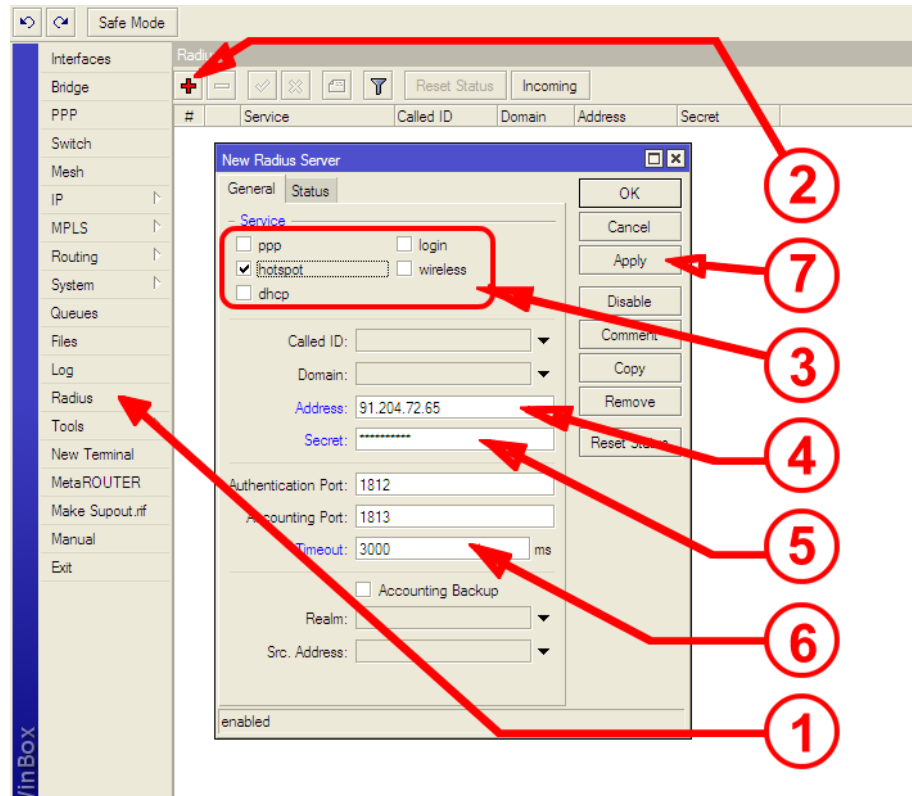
Safe Mode

Interfaces
Bridge
PPP
Switch
Mesh
IP
MPLS
Routing
System
Queues
Files
Log
Radius
Tools
New Terminal
MetaROUTER
Make Supout.rif
Manual
Exit

WinBox

Radius

Reset Status
Incoming

| # | Service | Called ID | Domain | Address | Secret |
|---|---|---|---|---|---|

New Radius Server

General
Status

Service
ppp
login
hotspot
wireless
dhcp

Called ID:
Domain:
Address: 91.204.72.65
Secret: **********
Authentication Port: 1812
Accounting Port: 1813
Timeout: 3000 ms
Accounting Backup
Realm:
Src. Address:

enabled

OK
Cancel
Apply
Disable
Comment
Copy
Remove
Reset Status

2
7
3
4
5
6
1